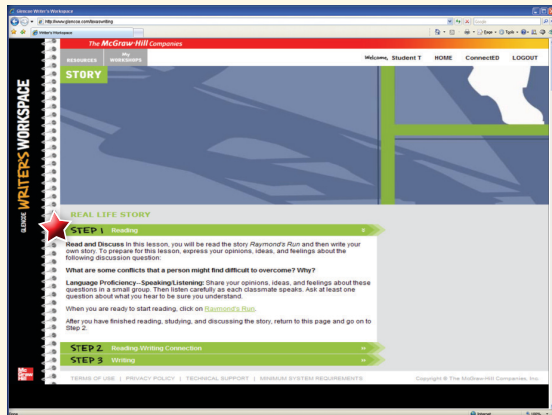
Glencoe Writer's Workspace

http://www.glencoe.com/lawswriting

Writer's Workspace

The McGraw-Hill Companies

RESOURCES

My WORKSHOPS

Welcome, Student T HOME ConnectED LOGOUT

STORY

GLENCOE WRITERS WORKSPACE

REAL LIFE STORY

STEP 1 Reading

Read and Discuss In this lesson, you will be read the story Raymond's Run and then write your own story. To prepare for this lesson, express your opinions, ideas, and feelings about the following discussion question:

What are some conflicts that a person might find difficult to overcome? Why?

Language Proficiency—Speaking/Listening: Share your opinions, ideas, and feelings about these questions in a small group. Then listen carefully as each classmate speaks. Ask at least one question about what you hear to be sure you understand.

When you are ready to start reading, click on Raymond's Run.

After you have finished reading, studying, and discussing the story, return to this page and go on to Step 2.

STEP 2 Reading/Writing Connection

STEP 3 Writing

TERMS OF USE | PRIVACY POLICY | TECHNICAL SUPPORT | MINIMUM SYSTEM REQUIREMENTS

Copyright © The McGraw-Hill Companies, Inc.

Mc Graw Hill

Done

Internet